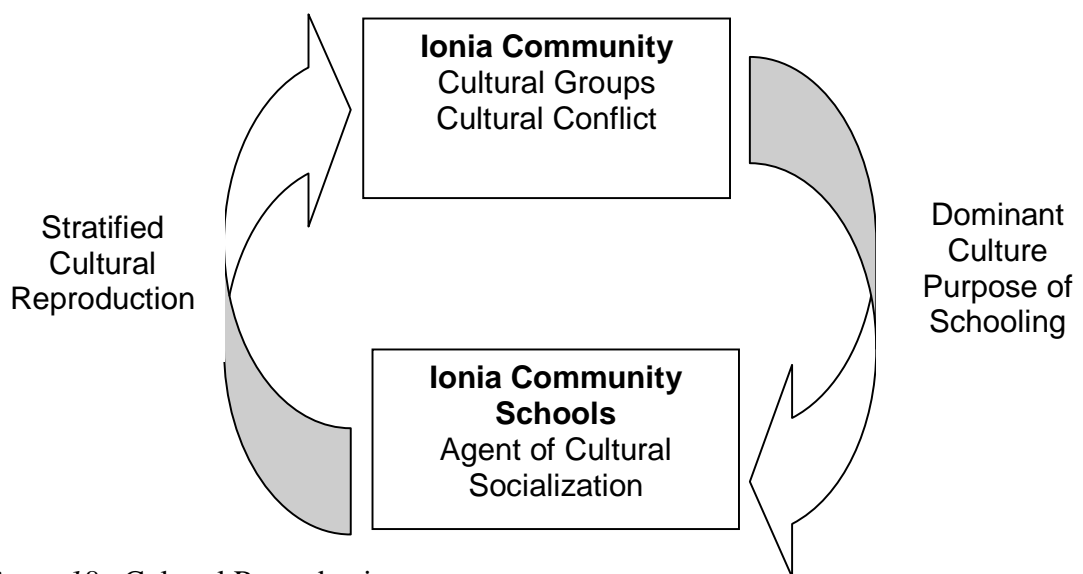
**Ionia Community**
Cultural Groups
Cultural Conflict

Stratified Cultural Reproduction

Dominant Culture Purpose of Schooling

**Ionia Community Schools**
Agent of Cultural Socialization

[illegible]*ure 10.* Cultural Reproduction